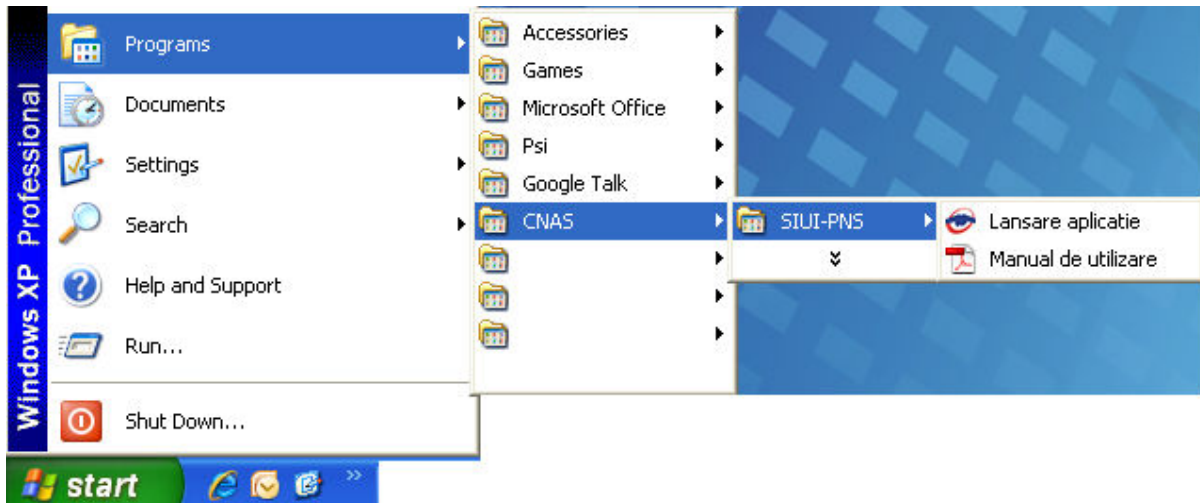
Windows XP Professional

Programs
Documents
Settings
Search
Help and Support
Run...
Shut Down...

Accessories
Games
Microsoft Office
Psi
Google Talk
CNAS

SIUI-PNS

Lansare aplicatie
Manual de utilizare

start